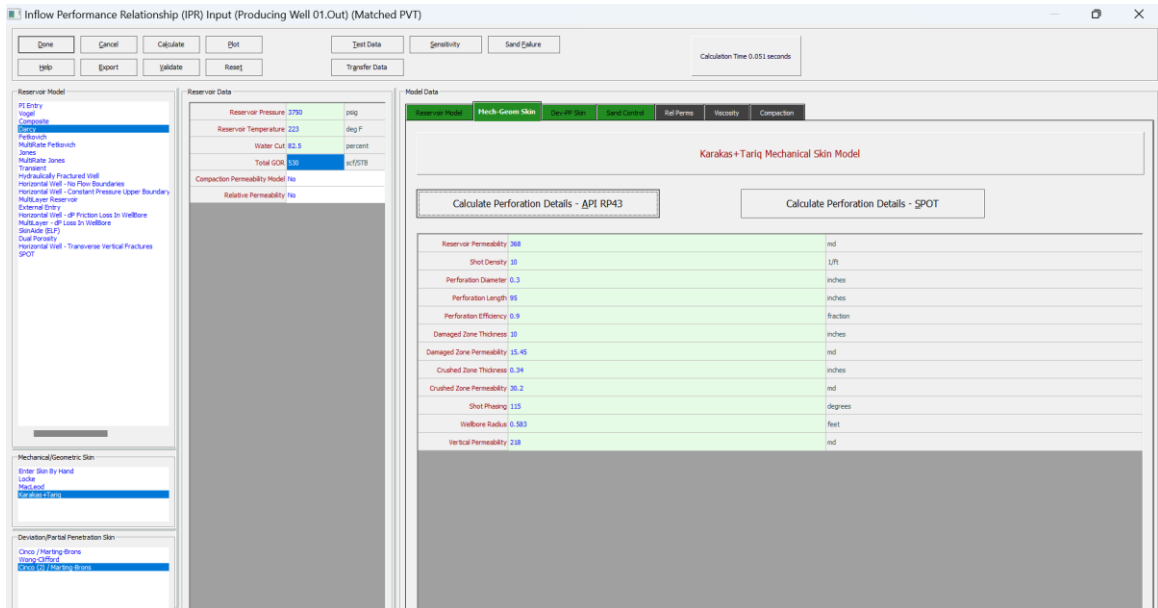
Inflow Performance Relationship (IPR) Input (Producing Well 01.Out) (Matched PVT)

Done
Cancel
Calculate
Plot
Test Data
Sensitivity
Sand Failure
Help
Export
Validate
Reset
Transfer Data
Calculation Time 0.051 seconds

Reservoir Model
PI Entry
Vogel
Composite
Darcy
Fetkovich
MultiRate Fetkovich
Jones
MultiRate Jones
Transient
Hydraulically Fractured Well
Horizontal Well - No Flow Boundaries
Horizontal Well - Constant Pressure Upper Boundary
MultiLayer Reservoir
External Entry
Horizontal Well - dP Friction Loss In WellBore
MultiLayer - dP Loss In WellBore
SkinAide (ELF)
Dual Porosity
Horizontal Well - Transverse Vertical Fractures
SPOT

Mechanical/Geometric Skin
Enter Skin By Hand
Locke
MacLeod
Karakas+Tariq

Deviation/Partial Penetration Skin
Cinco / Martin-Bronz
Wong-Clifford
Cinco (2) / Martin-Bronz

Reservoir Data
| | | |
|---|---|---|
| Reservoir Pressure | 3750 | psig |
| Reservoir Temperature | 223 | deg F |
| Water Cut | 82.5 | percent |
| Total GOR | 530 | scf/STB |
| Compaction Permeability Model | No | |
| Relative Permeability | No | |

Model Data
Reservoir Model
Mech-Geom Skin
Dev-PP Skin
Sand Control
Rel Perms
Viscosity
Compaction

Karakas+Tariq Mechanical Skin Model

Calculate Perforation Details - API RP43
Calculate Perforation Details - SPOT

| | | |
|---|---|---|
| Reservoir Permeability | 368 | md |
| Shot Density | 10 | 1/ft |
| Perforation Diameter | 0.3 | inches |
| Perforation Length | 95 | inches |
| Perforation Efficiency | 0.9 | fraction |
| Damaged Zone Thickness | 10 | inches |
| Damaged Zone Permeability | 15.45 | md |
| Crushed Zone Thickness | 0.34 | inches |
| Crushed Zone Permeability | 30.2 | md |
| Shot Phasing | 115 | degrees |
| Wellbore Radius | 0.583 | feet |
| Vertical Permeability | 218 | md |